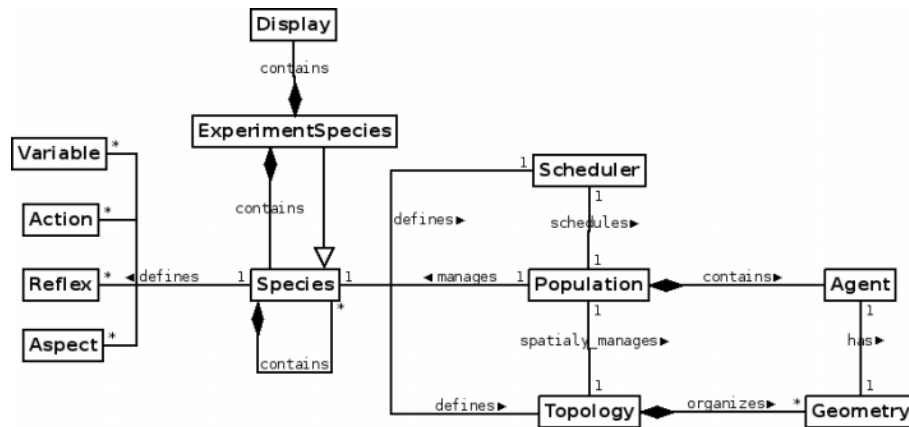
Display
contains
ExperimentSpecies
Variable *
Action *
Reflex *
Aspect *
◂defines
contains
1
Species
1
*
contains
Scheduler
1
defines▸
1
schedules▸
1
◂manages
1
Population
contains▸
Agent
1
spatialy_manages▸
1
has▸
1
1
defines▸
Topology
organizes▸
*
Geometry